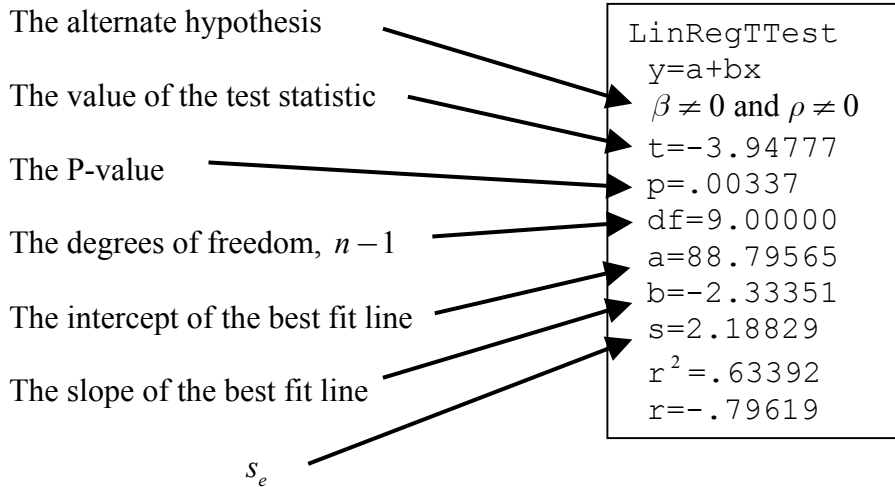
The alternate hypothesis

The value of the test statistic

The P-value

The degrees of freedom, $n-1$

The intercept of the best fit line

The slope of the best fit line

$s_e$

LinRegTTest
y=a+bx
$\beta \neq 0$ and $\rho \neq 0$
t=-3.94777
p=.00337
df=9.00000
a=88.79565
b=-2.33351
s=2.18829
$r^2$=.63392
r=-.79619